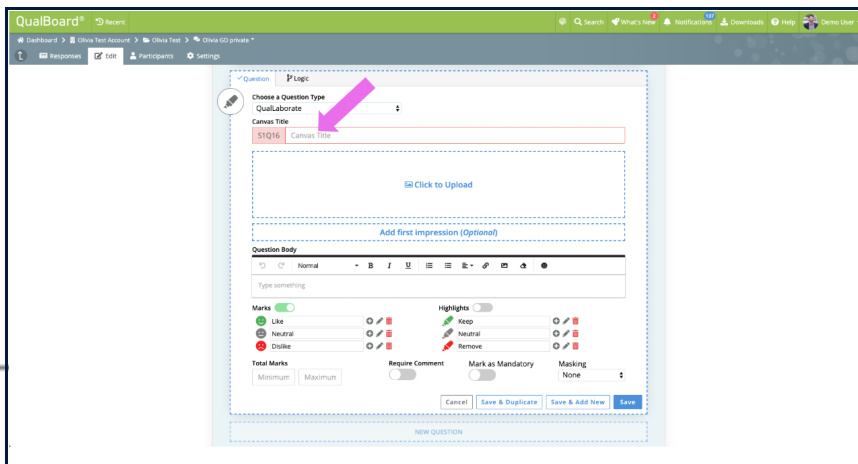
QualBoard® Recent

Search What's New 2 Notifications 137 Downloads Help Demo User

Dashboard / Olivia Test Account / Olivia Test / Olivia GO private

Responses Edit Participants Settings

Question Logic

Choose a Question Type

QualLaborate

Canvas Title

S1Q16 Canvas Title

Click to Upload

Add first impression (Optional)

Question Body

Normal B I U

Type something

Marks

Like

Neutral

Dislike

Highlights

Keep

Neutral

Remove

Total Marks

Minimum Maximum

Require Comment

Mark as Mandatory

Masking

None

Cancel Save & Duplicate Save & Add New Save

NEW QUESTION